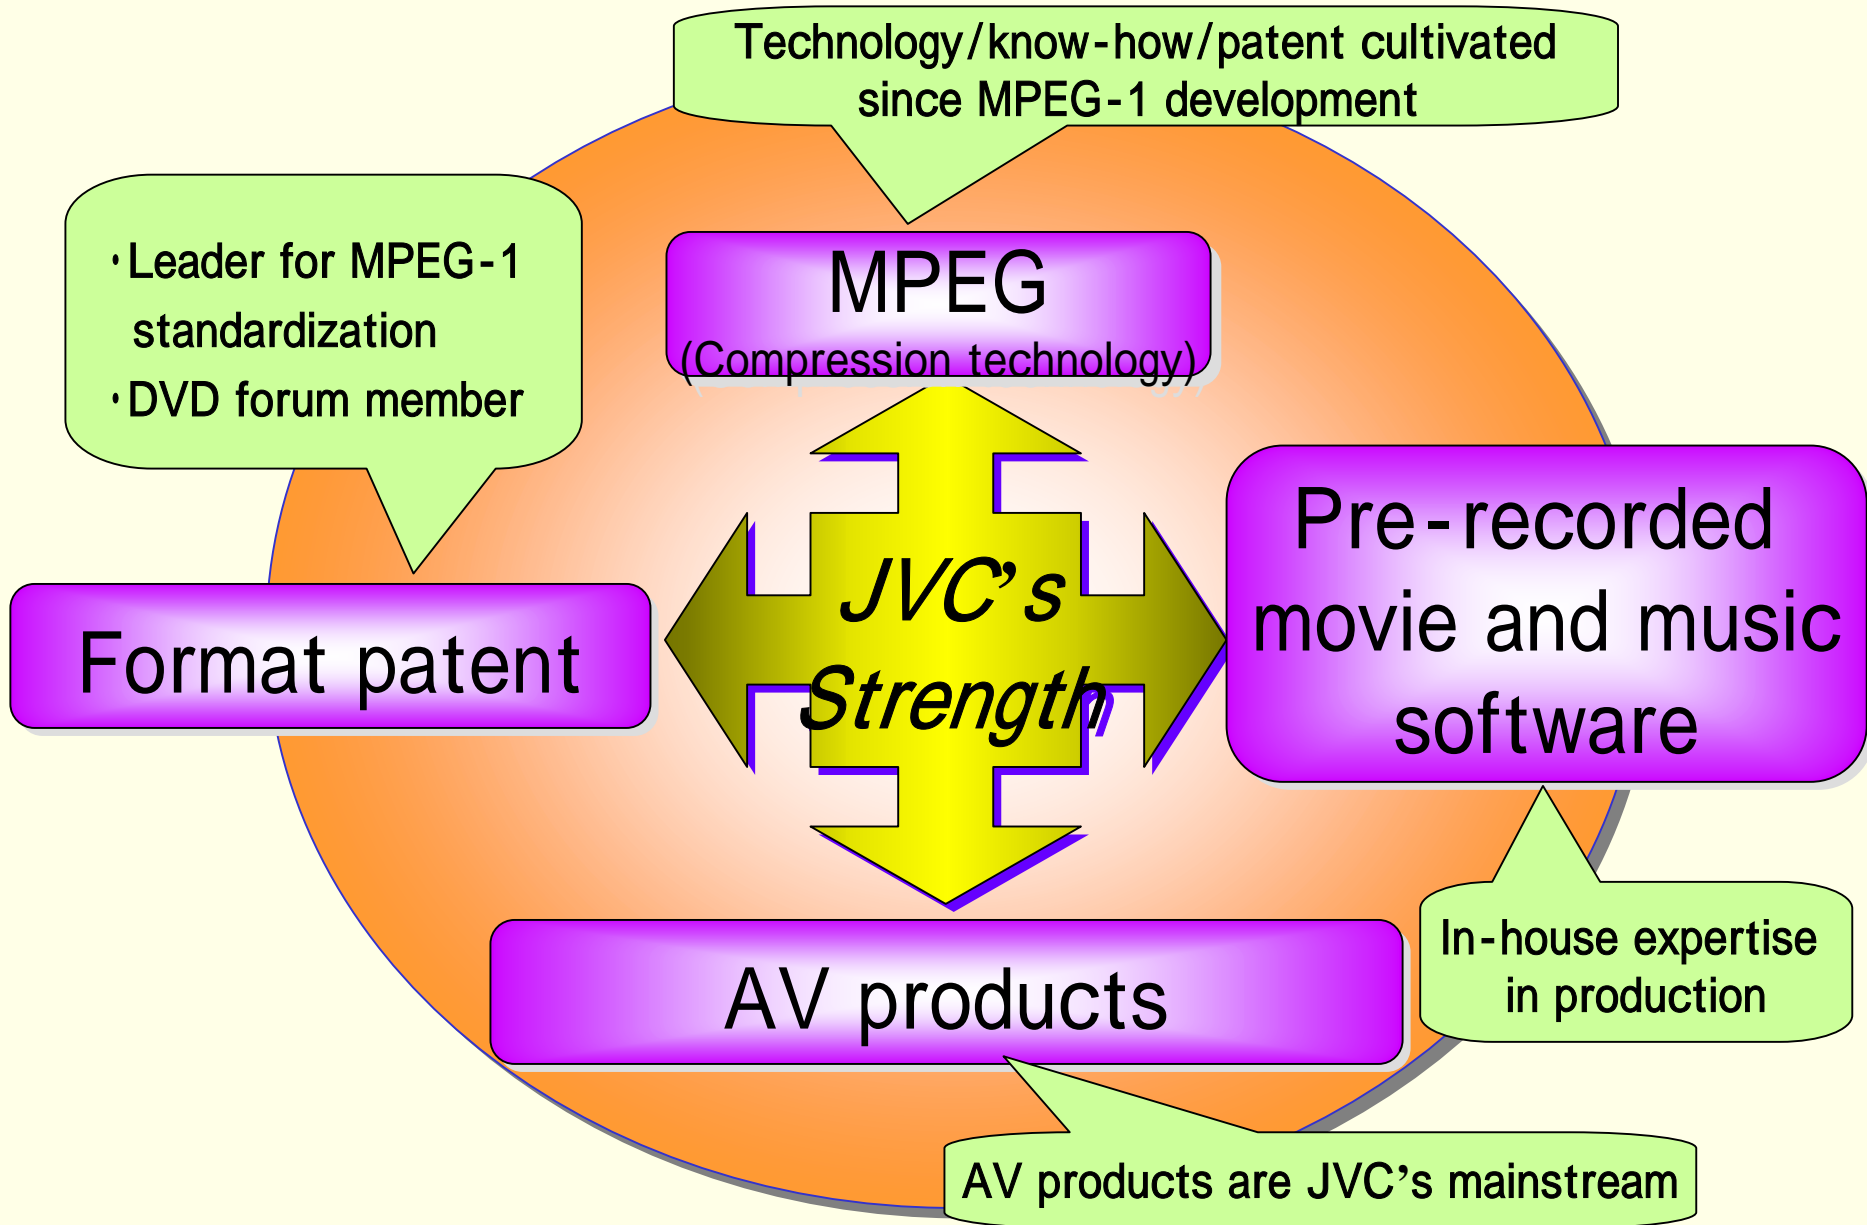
Technology/know-how/patent cultivated since MPEG-1 development

・Leader for MPEG-1 standardization
・DVD forum member

MPEG
(Compression technology)

Format patent

JVC’s Strength

Pre-recorded movie and music software

In-house expertise in production

AV products

AV products are JVC’s mainstream